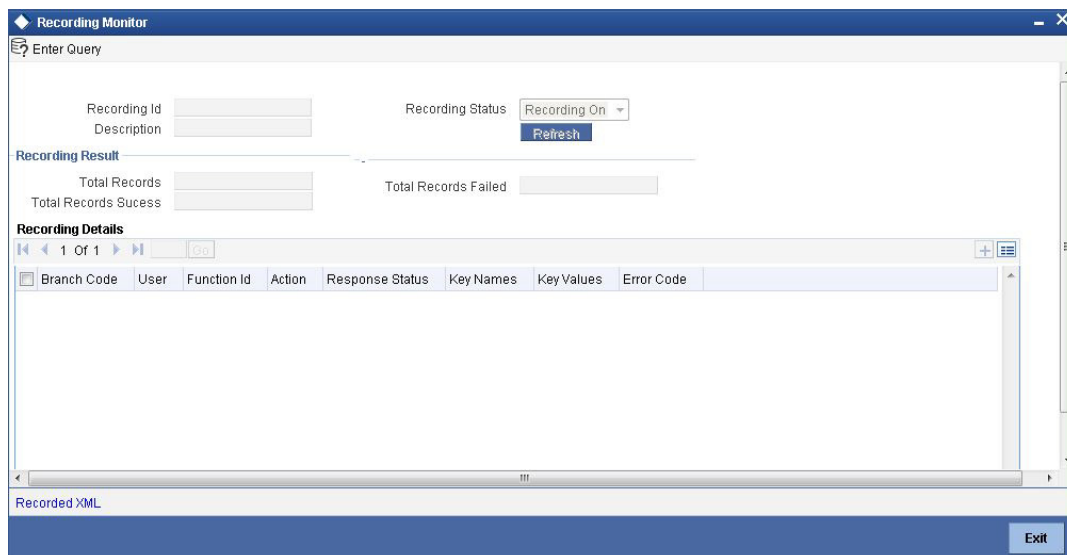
Recording Monitor

Enter Query

Recording Id
Description

Recording Status Recording On

Refresh

Recording Result

Total Records
Total Records Sucess

Total Records Failed

Recording Details

1 Of 1 Go

| Branch Code | User | Function Id | Action | Response Status | Key Names | Key Values | Error Code |
|---|---|---|---|---|---|---|---|

Recorded XML

Exit